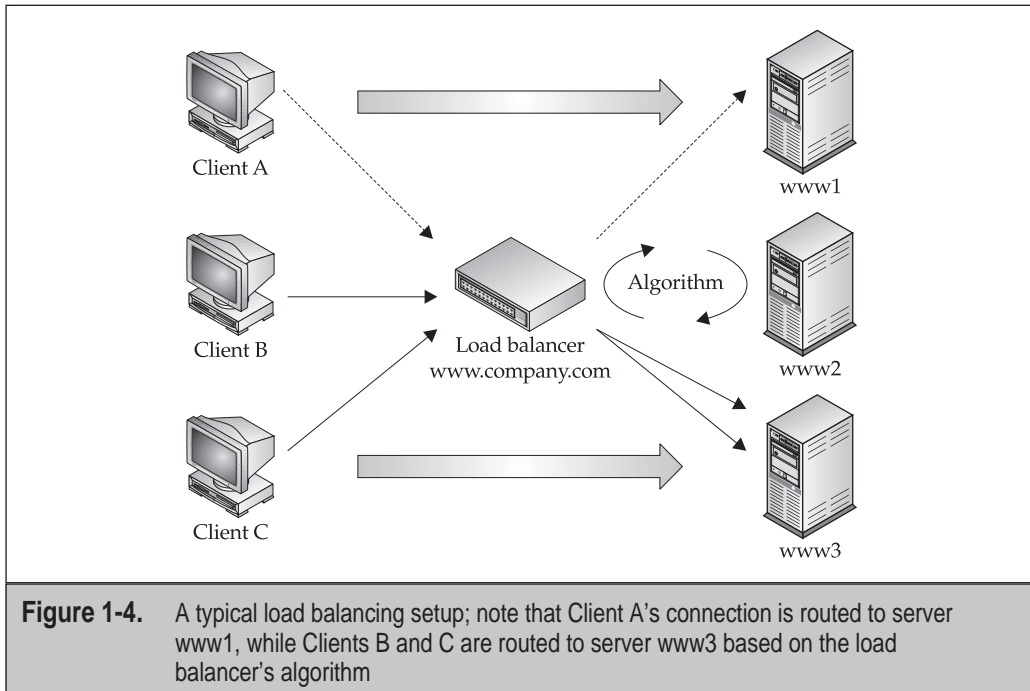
Client A

Client B

Client C

Load balancer
www.company.com

Algorithm

www1

www2

www3

**Figure 1-4.** A typical load balancing setup; note that Client A's connection is routed to server www1, while Clients B and C are routed to server www3 based on the load balancer's algorithm